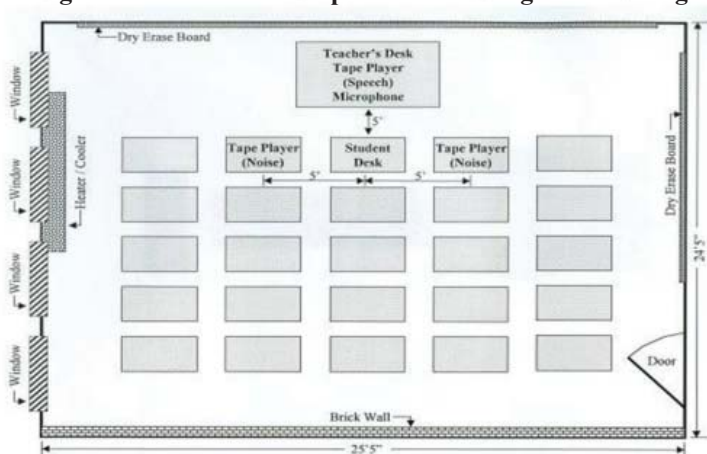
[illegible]

Dry Erase Board

Teacher's Desk
Tape Player
(Speech)
Microphone

5'

Tape Player
(Noise)

Student
Desk

Tape Player
(Noise)

5'

5'

Window

Window

Window

Window

Heater / Cooler

Dry Erase Board

24'5"

Door

Brick Wall

25'5"